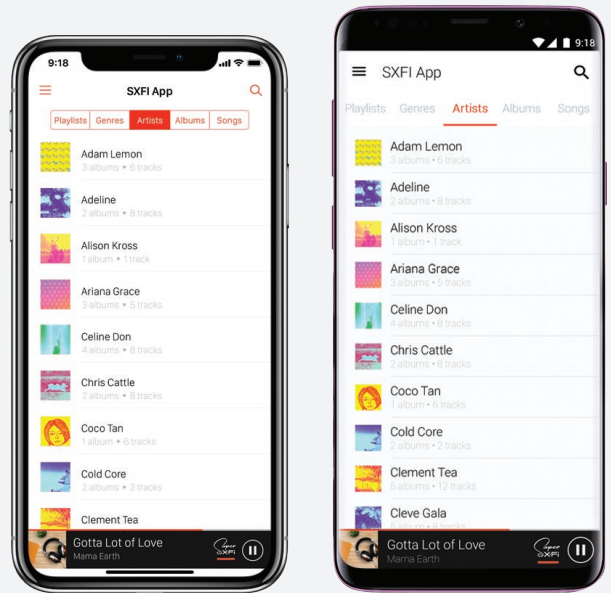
9:18

SXFI App

Playlists | Genres | Artists | Albums | Songs

Adam Lemon
3 albums • 6 tracks

Adeline
2 albums • 8 tracks

Alison Kross
1 album • 1 track

Ariana Grace
3 albums • 5 tracks

Celine Don
4 albums • 8 tracks

Chris Cattle
2 albums • 8 tracks

Coco Tan
1 album • 6 tracks

Cold Core
2 albums • 2 tracks

Clement Tea

Gotta Lot of Love
Mama Earth

Super SXFI

9:18

SXFI App

Playlists Genres Artists Albums Songs

Adam Lemon
3 albums • 6 tracks

Adeline
2 albums • 8 tracks

Alison Kross
1 album • 1 track

Ariana Grace
3 albums • 5 tracks

Celine Don
4 albums • 8 tracks

Chris Cattle
2 albums • 8 tracks

Coco Tan
1 album • 6 tracks

Cold Core
2 albums • 2 tracks

Clement Tea
6 albums • 12 tracks

Cleve Gala
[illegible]

Gotta Lot of Love
Mama Earth

Super SXFI